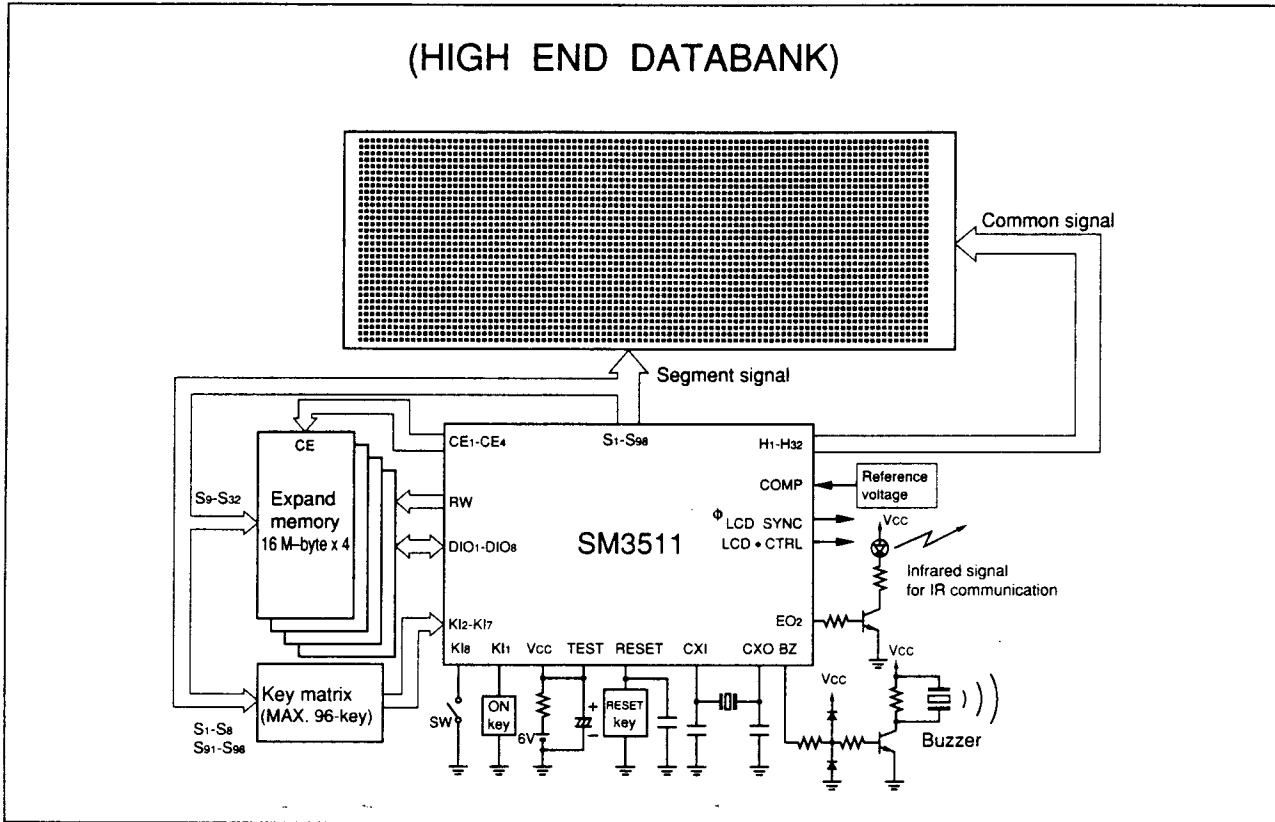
(HIGH END DATABANK)

Common signal

Segment signal

CE

Expand memory 16 M-byte x 4

$S_9$-$S_{32}$

$CE_1$-$CE_4$

$S_1$-$S_{98}$

$H_1$-$H_{32}$

COMP

Reference voltage

RW

$\Phi_{LCD}$ SYNC

$V_{CC}$

$DIO_1$-$DIO_8$

SM3511

LCD • CTRL

Infrared signal for IR communication

$KI_2$-$KI_7$

$EO_2$

$KI_8$ $KI_1$ $V_{CC}$ TEST RESET CXI CXO BZ

$V_{CC}$

$V_{CC}$

Key matrix (MAX. 96-key)

$S_1$-$S_8$
$S_{91}$-$S_{98}$

SW

ON key

6V

+
−

RESET key

Buzzer